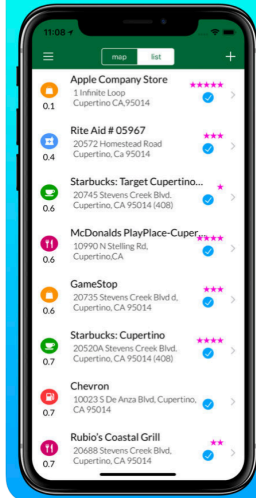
11:08

map list

Apple Company Store
1 Infinite Loop
Cupertino CA,95014
0.1
★★★★★

Rite Aid # 05967
20572 Homestead Road
Cupertino, Ca 95014
0.4
★★★

Starbucks: Target Cupertino...
20745 Stevens Creek Blvd,
Cupertino, Ca 95014 (408)
0.6
★

McDonalds PlayPlace-Cuper...
10990 N Stelling Rd,
Cupertino,CA
0.6
★★★★

GameStop
20735 Stevens Creek Blvd d,
Cupertino, CA 95014
0.6
★★★

Starbucks: Cupertino
20520A Stevens Creek Blvd,
Cupertino, Ca 95014 (408)
0.7
★★★★

Chevron
10023 S De Anza Blvd, Cupertino,
CA 95014
0.7

Rubio's Coastal Grill
20688 Stevens Creek Blvd,
Cupertino, CA 95014
0.7
★★